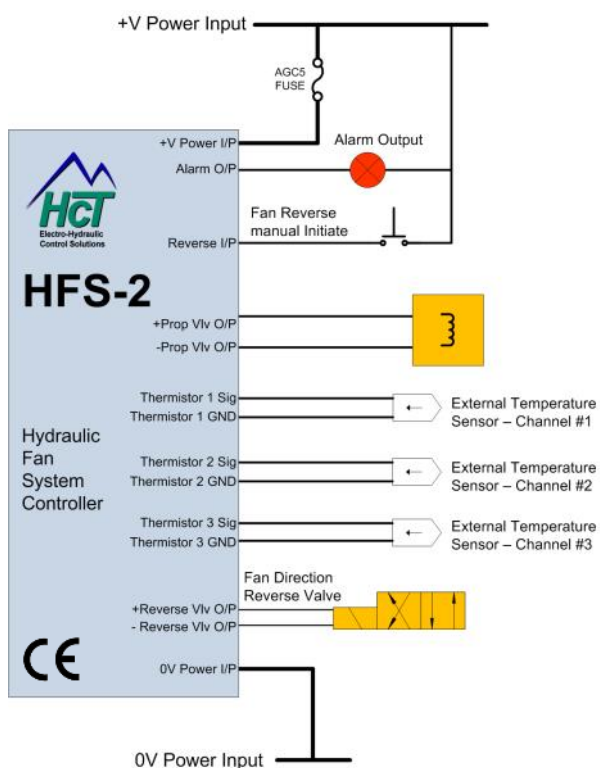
+V Power Input

AGC5 FUSE

+V Power I/P

Alarm Output

Alarm O/P

HcT
Electro-Hydraulic Control Solutions

Fan Reverse manual Initiate

Reverse I/P

HFS-2

+Prop Vlv O/P
-Prop Vlv O/P

Thermistor 1 Sig
Thermistor 1 GND

External Temperature Sensor – Channel #1

Hydraulic Fan System Controller

Thermistor 2 Sig
Thermistor 2 GND

External Temperature Sensor – Channel #2

Thermistor 3 Sig
Thermistor 3 GND

External Temperature Sensor – Channel #3

Fan Direction Reverse Valve

+Reverse Vlv O/P
- Reverse Vlv O/P

CE

0V Power I/P

0V Power Input